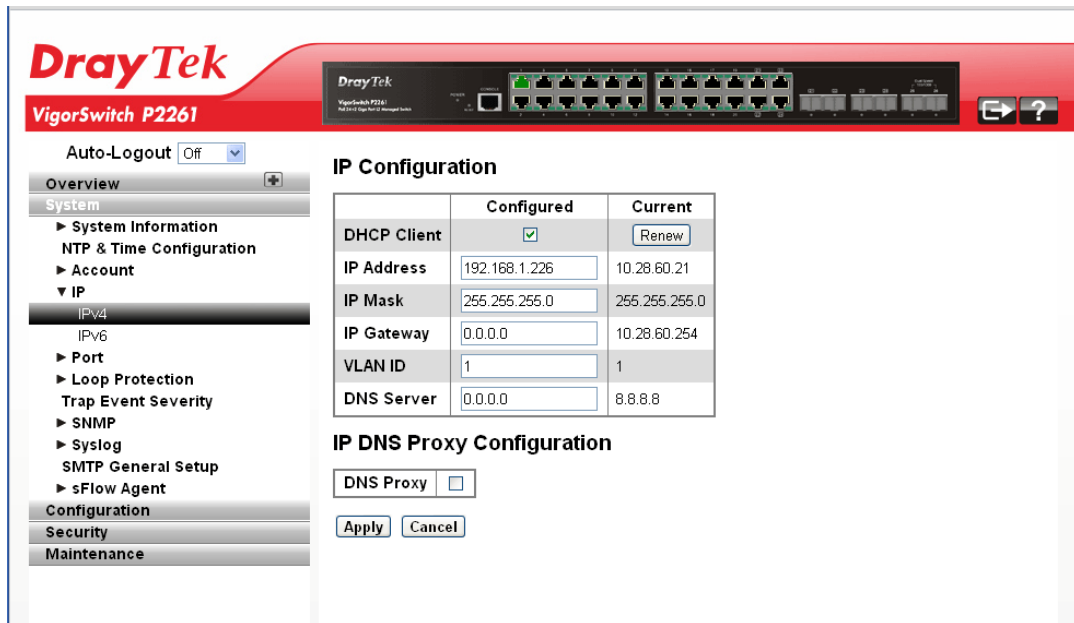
DrayTek
VigorSwitch P2261

DrayTek
VigorSwitch P2261

?

Auto-Logout Off

Overview
System
► System Information
NTP & Time Configuration
► Account
▼ IP
IPv4
IPv6
► Port
► Loop Protection
Trap Event Severity
► SNMP
► Syslog
SMTP General Setup
► sFlow Agent
Configuration
Security
Maintenance

IP Configuration

| | Configured | Current |
|---|---|---|
| DHCP Client | ☑ | Renew |
| IP Address | 192.168.1.226 | 10.28.60.21 |
| IP Mask | 255.255.255.0 | 255.255.255.0 |
| IP Gateway | 0.0.0.0 | 10.28.60.254 |
| VLAN ID | 1 | 1 |
| DNS Server | 0.0.0.0 | 8.8.8.8 |

IP DNS Proxy Configuration

| DNS Proxy | ☐ |
|---|---|

Apply Cancel